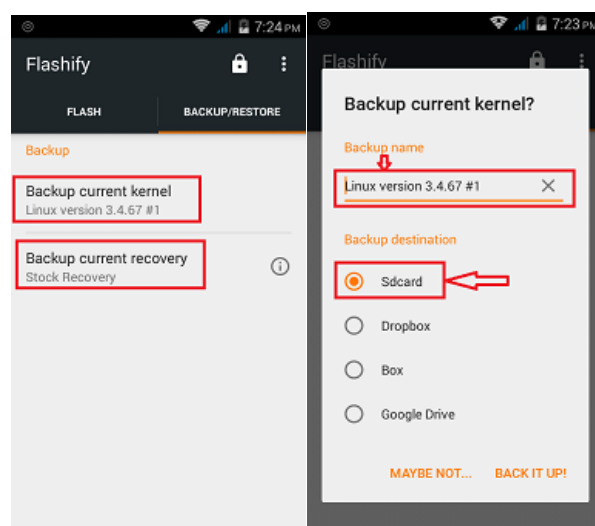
7:24 PM

Flashify

FLASH

BACKUP/RESTORE

Backup

Backup current kernel
Linux version 3.4.67 #1

Backup current recovery
Stock Recovery

7:23 PM

Flashify

Backup current kernel?

Backup name

Linux version 3.4.67 #1

Backup destination

Sdcard

Dropbox

Box

Google Drive

MAYBE NOT...

BACK IT UP!